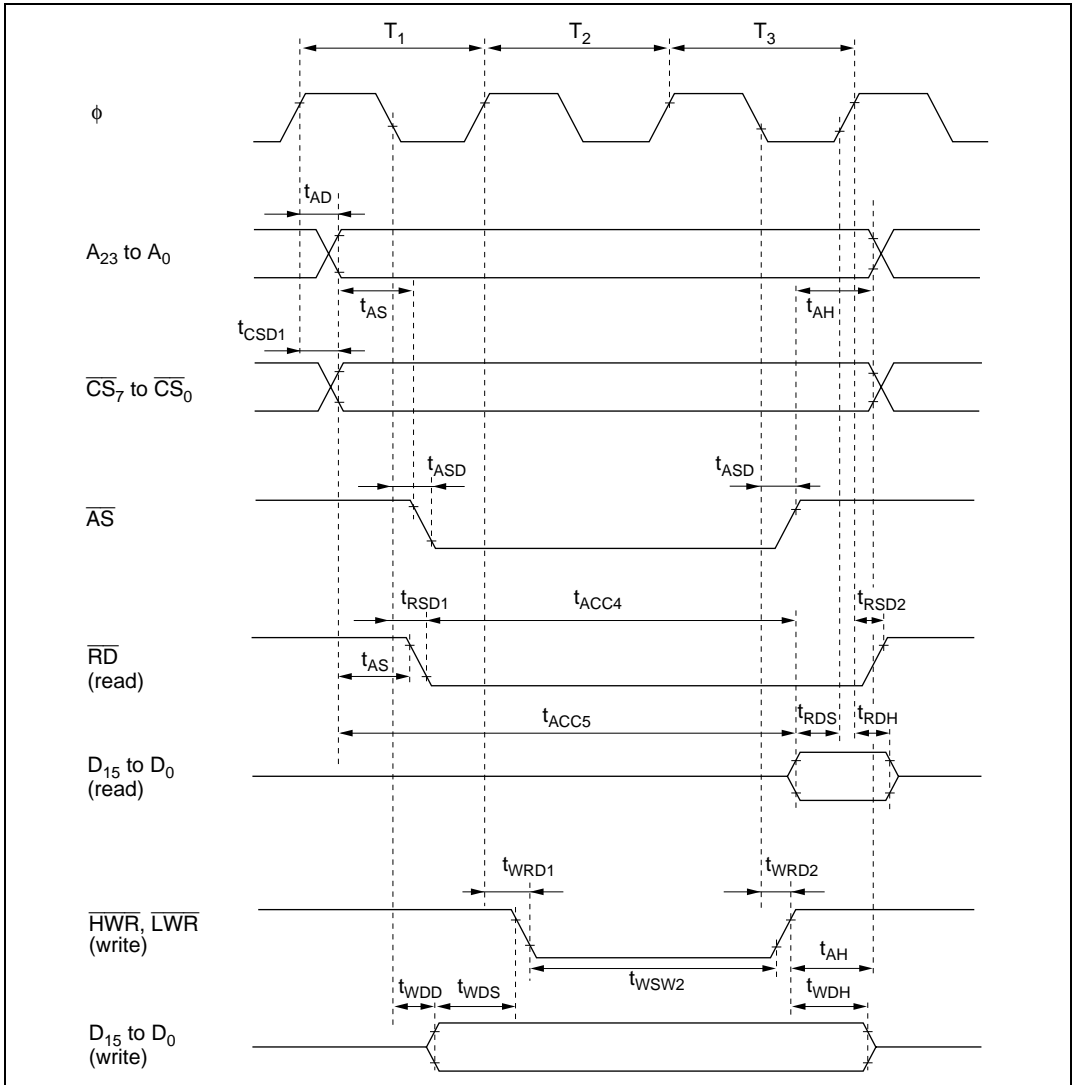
$T_1$ $T_2$ $T_3$

$\phi$

$t_{AD}$

$A_{23}$ to $A_0$

$t_{AS}$ $t_{AH}$

$t_{CSD1}$

$\overline{CS}_7$ to $\overline{CS}_0$

$t_{ASD}$ $t_{ASD}$

$\overline{AS}$

$t_{RSD1}$ $t_{ACC4}$ $t_{RSD2}$

$\overline{RD}$ (read)

$t_{AS}$

$t_{ACC5}$ $t_{RDS}$ $t_{RDH}$

$D_{15}$ to $D_0$ (read)

$t_{WRD1}$ $t_{WRD2}$

$\overline{HWR}$, $\overline{LWR}$ (write)

$t_{AH}$

$t_{WDD}$ $t_{WDS}$ $t_{WSW2}$ $t_{WDH}$

$D_{15}$ to $D_0$ (write)